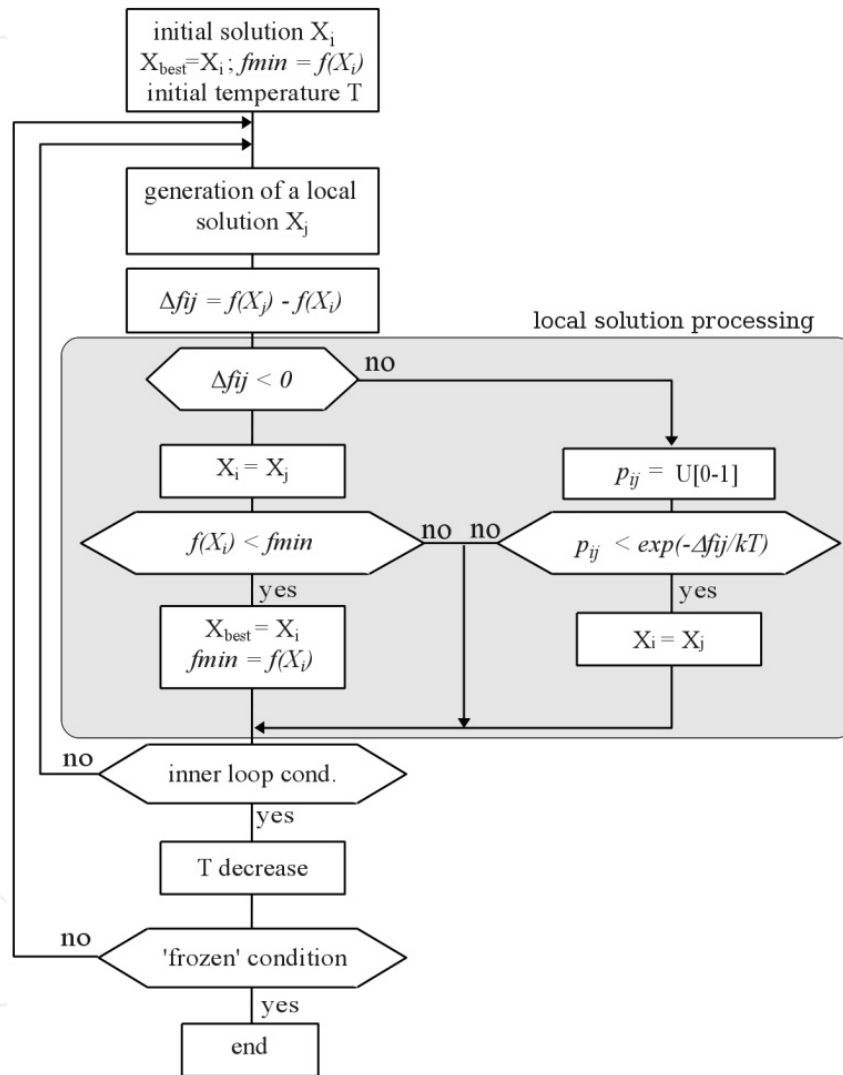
initial solution $X_i$
$X_{best}=X_i$ ; $fmin = f(X_i)$
initial temperature T

generation of a local solution $X_j$

$\Delta fij = f(X_j) - f(X_i)$

local solution processing

$\Delta fij < 0$

no

$X_i = X_j$

$p_{ij}$ = U[0-1]

$f(X_i) < fmin$

no no

$p_{ij} < exp(-\Delta fij/kT)$

yes

yes

$X_{best} = X_i$
$fmin = f(X_i)$

$X_i = X_j$

no

inner loop cond.

yes

T decrease

no

'frozen' condition

yes

end